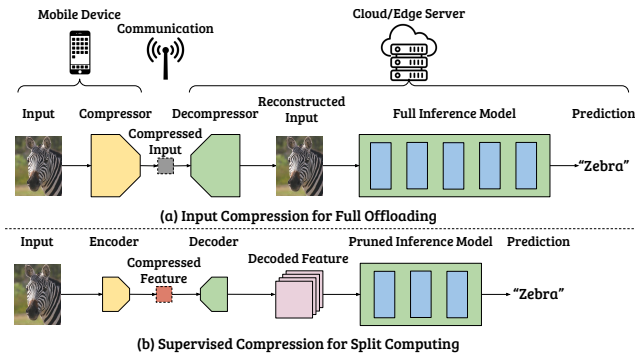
Mobile Device

Communication

Cloud/Edge Server

Input

Compressor

Compressed Input

Decompressor

Reconstructed Input

Full Inference Model

Prediction

"Zebra"

(a) Input Compression for Full Offloading

Input

Encoder

Compressed Feature

Decoder

Decoded Feature

Pruned Inference Model

Prediction

"Zebra"

(b) Supervised Compression for Split Computing